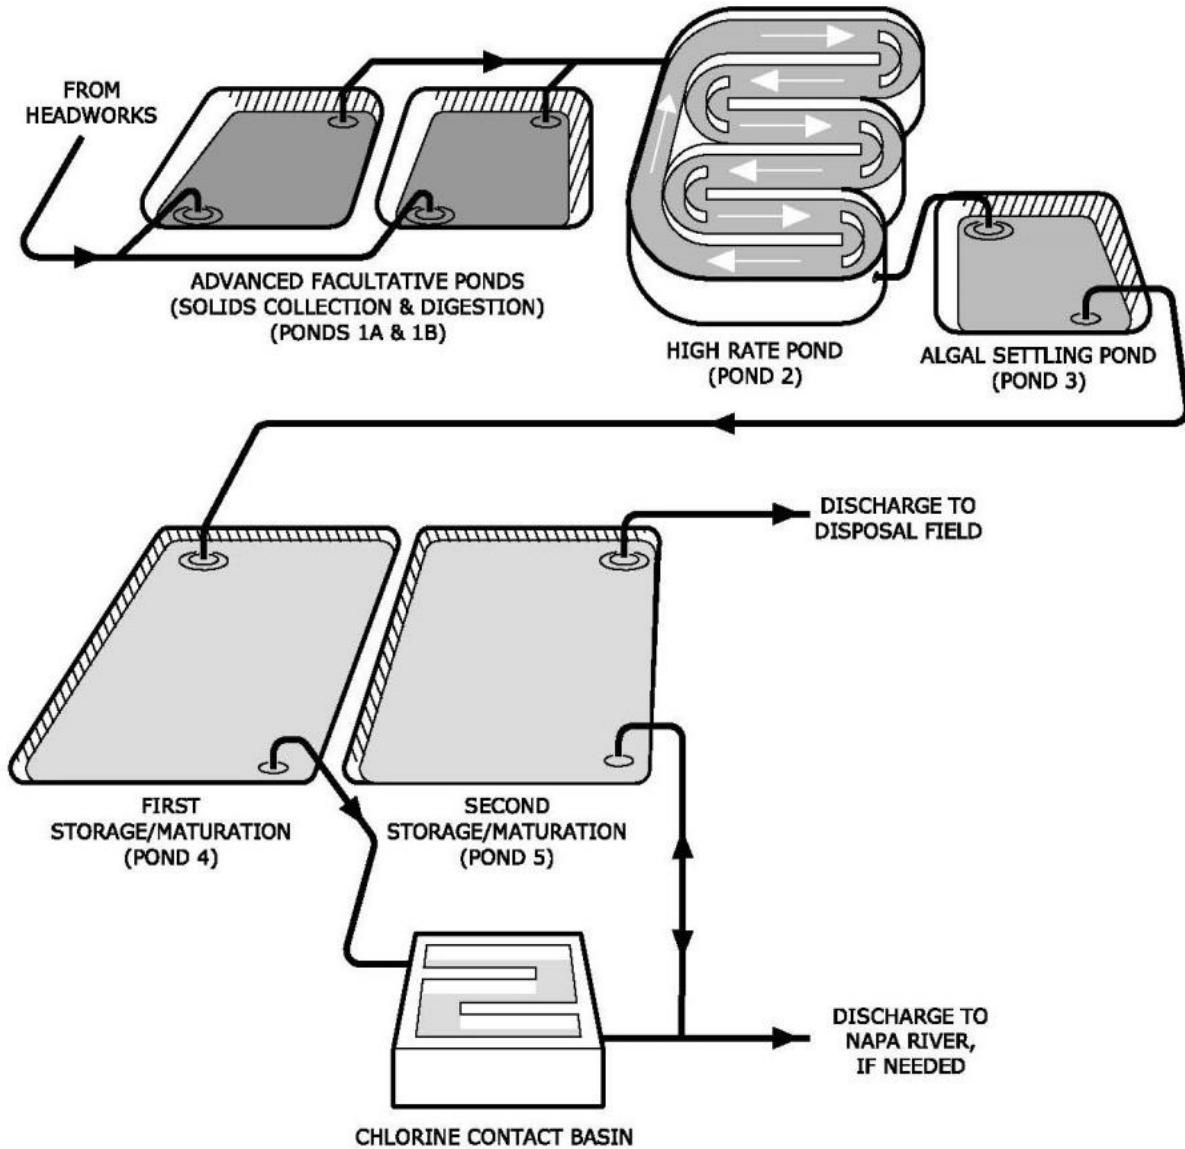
FROM HEADWORKS

ADVANCED FACULTATIVE PONDS
(SOLIDS COLLECTION & DIGESTION)
(PONDS 1A & 1B)

HIGH RATE POND
(POND 2)

ALGAL SETTLING POND
(POND 3)

DISCHARGE TO
DISPOSAL FIELD

FIRST
STORAGE/MATURATION
(POND 4)

SECOND
STORAGE/MATURATION
(POND 5)

DISCHARGE TO
NAPA RIVER,
IF NEEDED

CHLORINE CONTACT BASIN